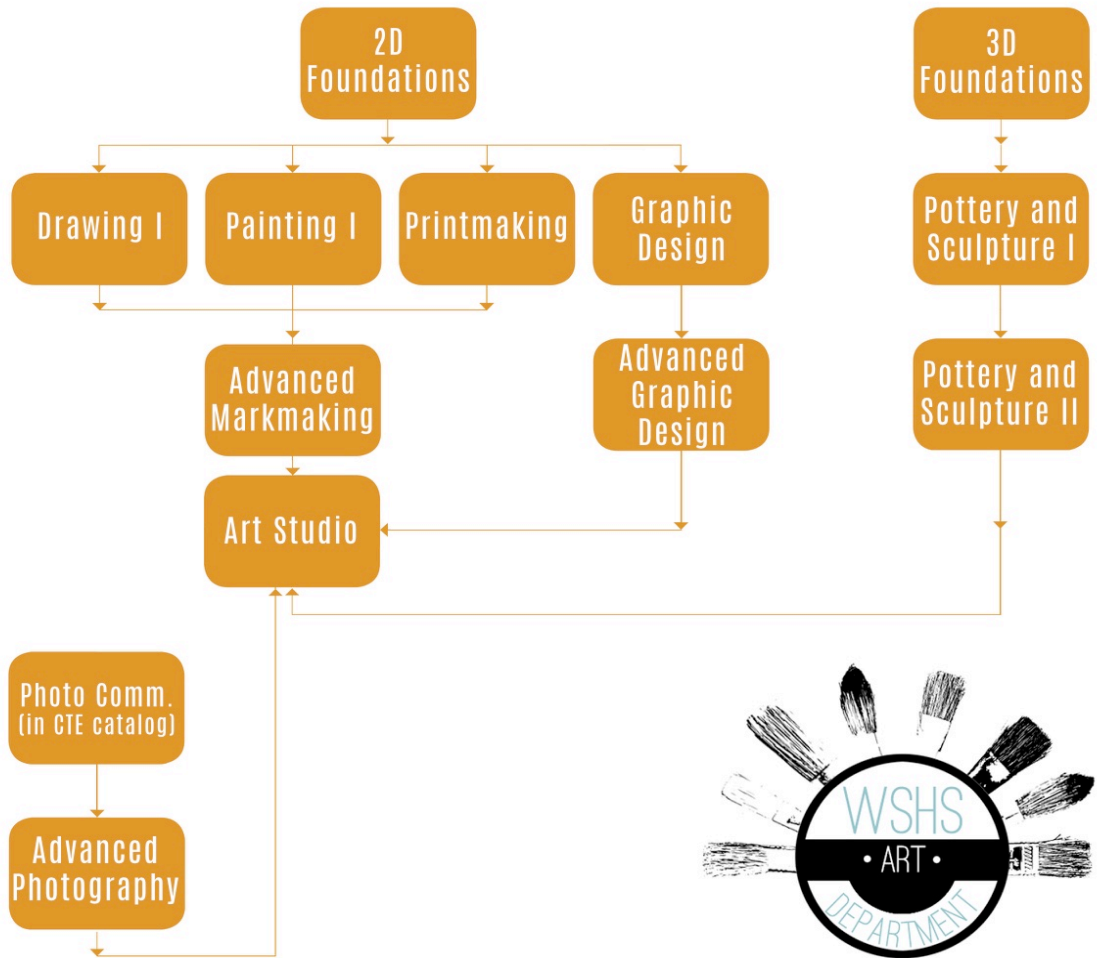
2D Foundations

3D Foundations

Drawing I

Painting I

Printmaking

Graphic Design

Pottery and Sculpture I

Advanced Markmaking

Advanced Graphic Design

Pottery and Sculpture II

Art Studio

Photo Comm. (in CTE catalog)

Advanced Photography

WSHS
• ART •
DEPARTMENT